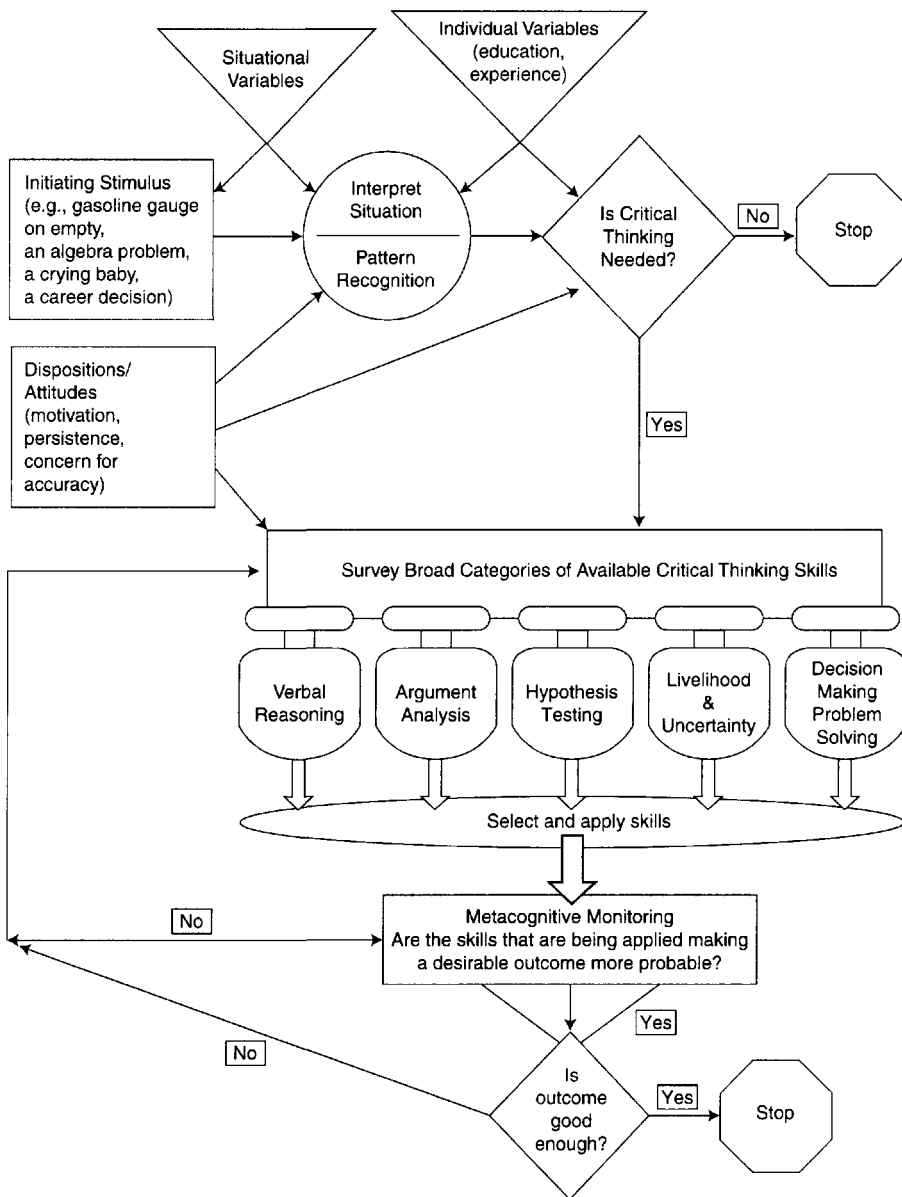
Situational Variables

Individual Variables (education, experience)

Initiating Stimulus (e.g., gasoline gauge on empty, an algebra problem, a crying baby, a career decision)

Interpret Situation

Pattern Recognition

Is Critical Thinking Needed?

No

Stop

Dispositions/ Attitudes (motivation, persistence, concern for accuracy)

Yes

Survey Broad Categories of Available Critical Thinking Skills

Verbal Reasoning

Argument Analysis

Hypothesis Testing

Livelihood & Uncertainty

Decision Making Problem Solving

Select and apply skills

No

Metacognitive Monitoring
Are the skills that are being applied making a desirable outcome more probable?

Yes

No

Is outcome good enough?

Yes

Stop